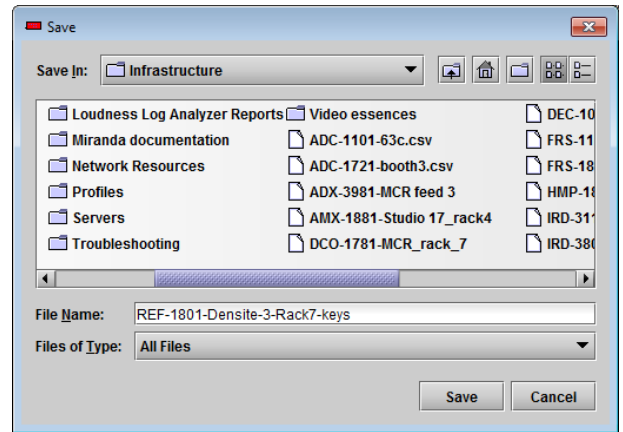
Save

Save In: Infrastructure

Loudness Log Analyzer Reports
Miranda documentation
Network Resources
Profiles
Servers
Troubleshooting

Video essences
ADC-1101-63c.csv
ADC-1721-booth3.csv
ADX-3981-MCR feed 3
AMX-1881-Studio 17_rack4
DCO-1781-MCR_rack_7

DEC-10
FRS-11
FRS-18
HMP-18
IRD-31
IRD-38

File Name: REF-1801-Densite-3-Rack7-keys

Files of Type: All Files

Save Cancel